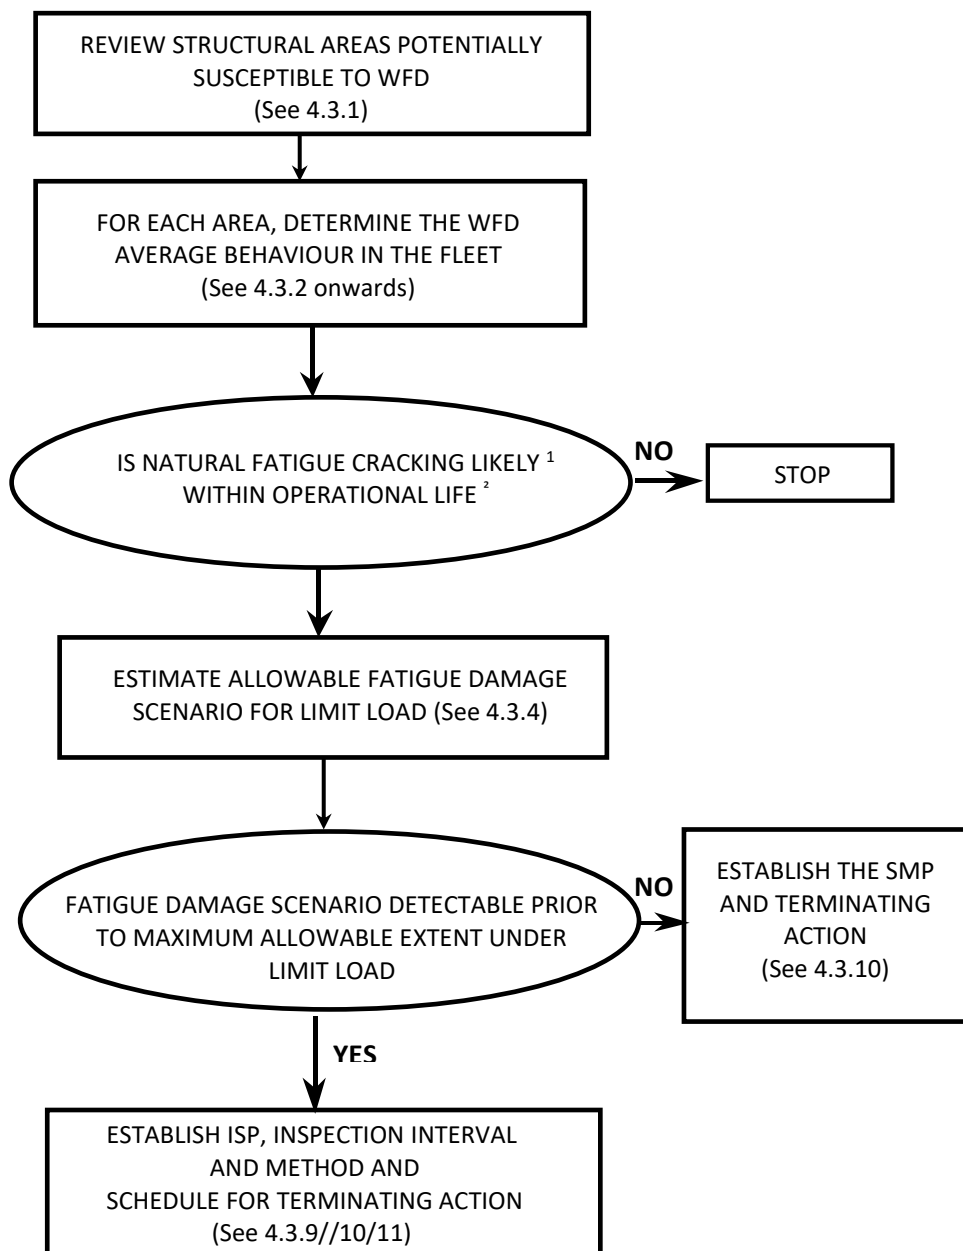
REVIEW STRUCTURAL AREAS POTENTIALLY SUSCEPTIBLE TO WFD
(See 4.3.1)

FOR EACH AREA, DETERMINE THE WFD AVERAGE BEHAVIOUR IN THE FLEET
(See 4.3.2 onwards)

IS NATURAL FATIGUE CRACKING LIKELY $^1$ WITHIN OPERATIONAL LIFE $^2$

NO

STOP

ESTIMATE ALLOWABLE FATIGUE DAMAGE SCENARIO FOR LIMIT LOAD (See 4.3.4)

FATIGUE DAMAGE SCENARIO DETECTABLE PRIOR TO MAXIMUM ALLOWABLE EXTENT UNDER LIMIT LOAD

NO

ESTABLISH THE SMP AND TERMINATING ACTION
(See 4.3.10)

YES

ESTABLISH ISP, INSPECTION INTERVAL AND METHOD AND SCHEDULE FOR TERMINATING ACTION
(See 4.3.9//10/11)